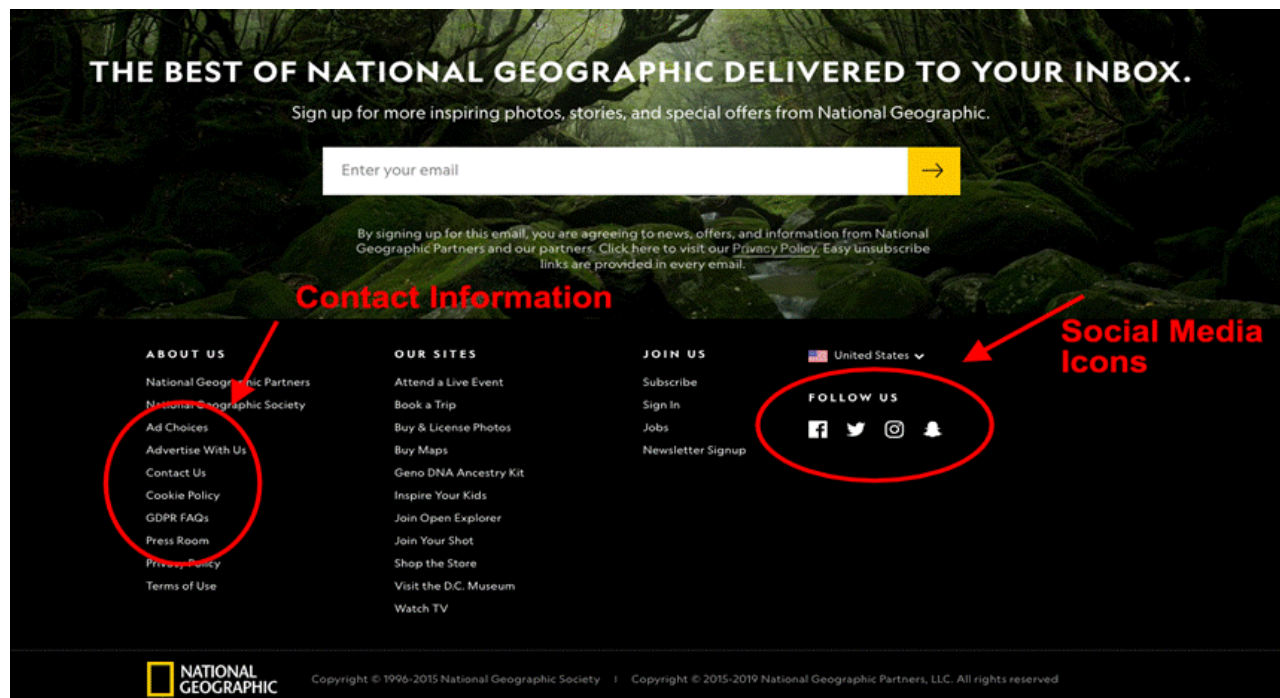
THE BEST OF NATIONAL GEOGRAPHIC DELIVERED TO YOUR INBOX.

Sign up for more inspiring photos, stories, and special offers from National Geographic.

Enter your email

By signing up for this email, you are agreeing to news, offers, and information from National Geographic Partners and our partners. Click here to visit our Privacy Policy. Easy unsubscribe links are provided in every email.

Contact Information

Social Media Icons

ABOUT US

National Geographic Partners
National Geographic Society
Ad Choices
Advertise With Us
Contact Us
Cookie Policy
GDPR FAQs
Press Room
Privacy Policy
Terms of Use

OUR SITES

Attend a Live Event
Book a Trip
Buy & License Photos
Buy Maps
Geno DNA Ancestry Kit
Inspire Your Kids
Join Open Explorer
Join Your Shot
Shop the Store
Visit the D.C. Museum
Watch TV

JOIN US

Subscribe
Sign In
Jobs
Newsletter Signup

United States

FOLLOW US

NATIONAL GEOGRAPHIC

Copyright © 1996-2015 National Geographic Society | Copyright © 2015-2019 National Geographic Partners, LLC. All rights reserved